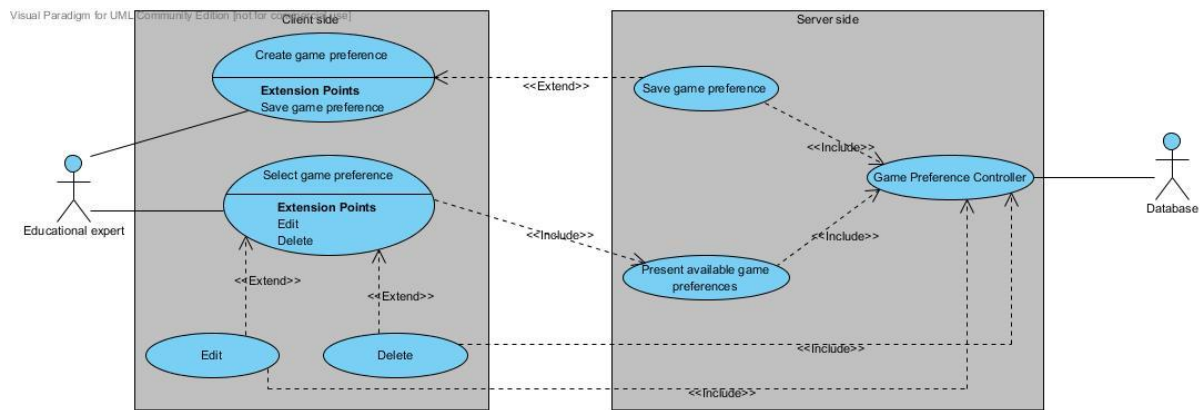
Visual Paradigm for UML Community Edition [not for commercial use]

Client side

Create game preference

Extension Points
Save game preference

Select game preference

Extension Points
Edit
Delete

<<Extend>>

<<Extend>>

Edit

Delete

Educational expert

Server side

<<Extend>>

Save game preference

<<Include>>

Game Preference Controller

<<Include>>

<<Include>>

Present available game preferences

<<Include>>

<<Include>>

Database